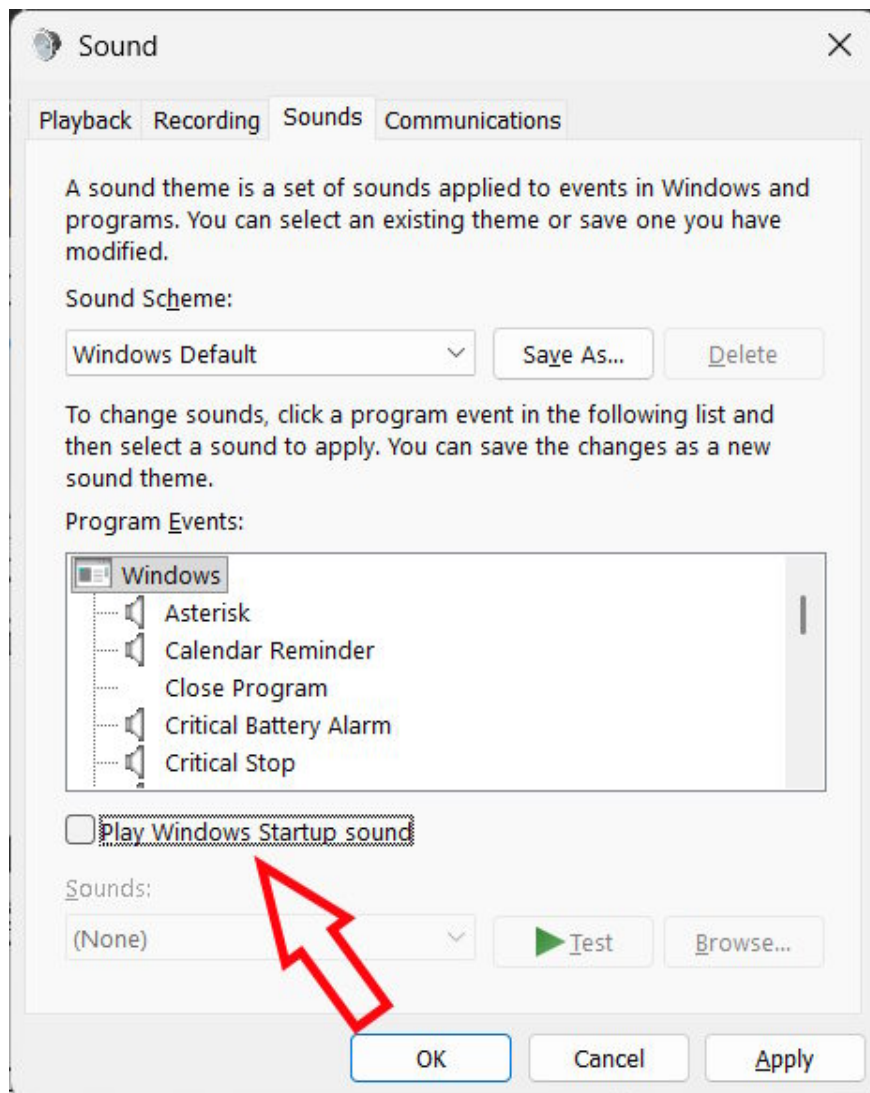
Sound

Playback Recording Sounds Communications

A sound theme is a set of sounds applied to events in Windows and programs. You can select an existing theme or save one you have modified.

Sound Scheme:

Windows Default

Save As...

Delete

To change sounds, click a program event in the following list and then select a sound to apply. You can save the changes as a new sound theme.

Program Events:

Windows
Asterisk
Calendar Reminder
Close Program
Critical Battery Alarm
Critical Stop

Play Windows Startup sound

Sounds:

(None)

Test

Browse...

OK

Cancel

Apply